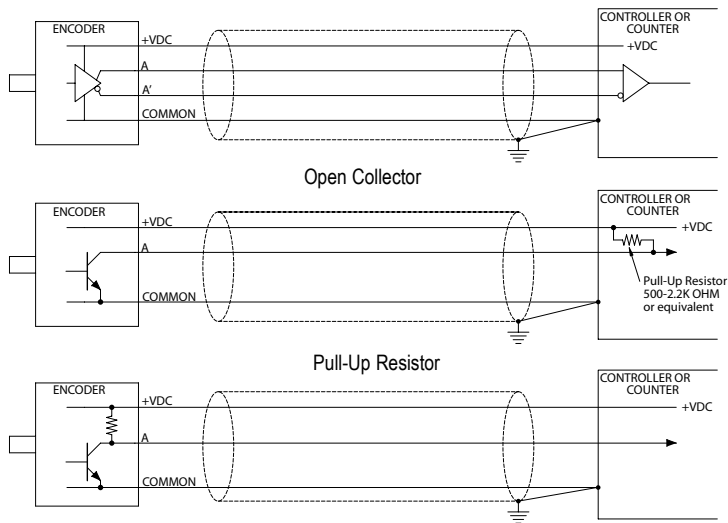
ENCODER
+VDC
A
A'
COMMON
CONTROLLER OR COUNTER
+VDC

Open Collector

ENCODER
+VDC
A
COMMON
CONTROLLER OR COUNTER
+VDC
Pull-Up Resistor 500-2.2K OHM or equivalent

Pull-Up Resistor

ENCODER
+VDC
A
COMMON
CONTROLLER OR COUNTER
+VDC